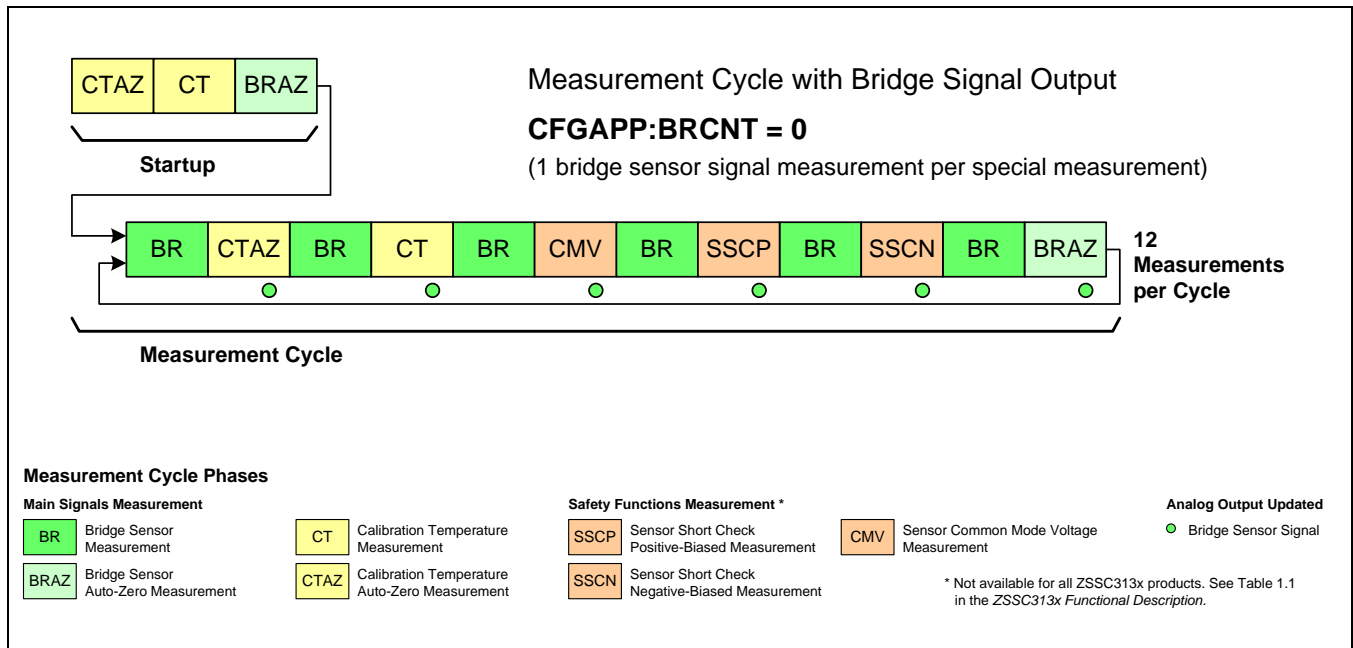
CTAZ CT BRAZ

Startup

Measurement Cycle with Bridge Signal Output

**CFGAPP:BRCNT = 0**

(1 bridge sensor signal measurement per special measurement)

BR CTAZ BR CT BR CMV BR SSCP BR SSCN BR BRAZ

12 Measurements per Cycle

Measurement Cycle

Measurement Cycle Phases

Main Signals Measurement

BR Bridge Sensor Measurement

BRAZ Bridge Sensor Auto-Zero Measurement

CT Calibration Temperature Measurement

CTAZ Calibration Temperature Auto-Zero Measurement

Safety Functions Measurement *

SSCP Sensor Short Check Positive-Biased Measurement

SSCN Sensor Short Check Negative-Biased Measurement

CMV Sensor Common Mode Voltage Measurement

* Not available for all ZSSC313x products. See Table 1.1 in the *ZSSC313x Functional Description.*

Analog Output Updated

Bridge Sensor Signal